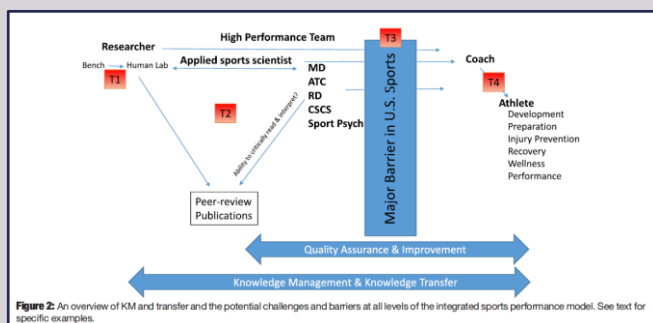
Researcher

High Performance Team

T3

Bench → Human Lab

T1

Applied sports scientist

MD
ATC
RD
CSCS
Sport Psych

Major Barrier in U.S. Sports

Coach

T4

Athlete
Development
Preparation
Injury Prevention
Recovery
Wellness
Performance

T2

Ability to critically read & interpret?

Peer-review Publications

Quality Assurance & Improvement

Knowledge Management & Knowledge Transfer

Figure 2: An overview of KM and transfer and the potential challenges and barriers at all levels of the integrated sports performance model. See text for specific examples.